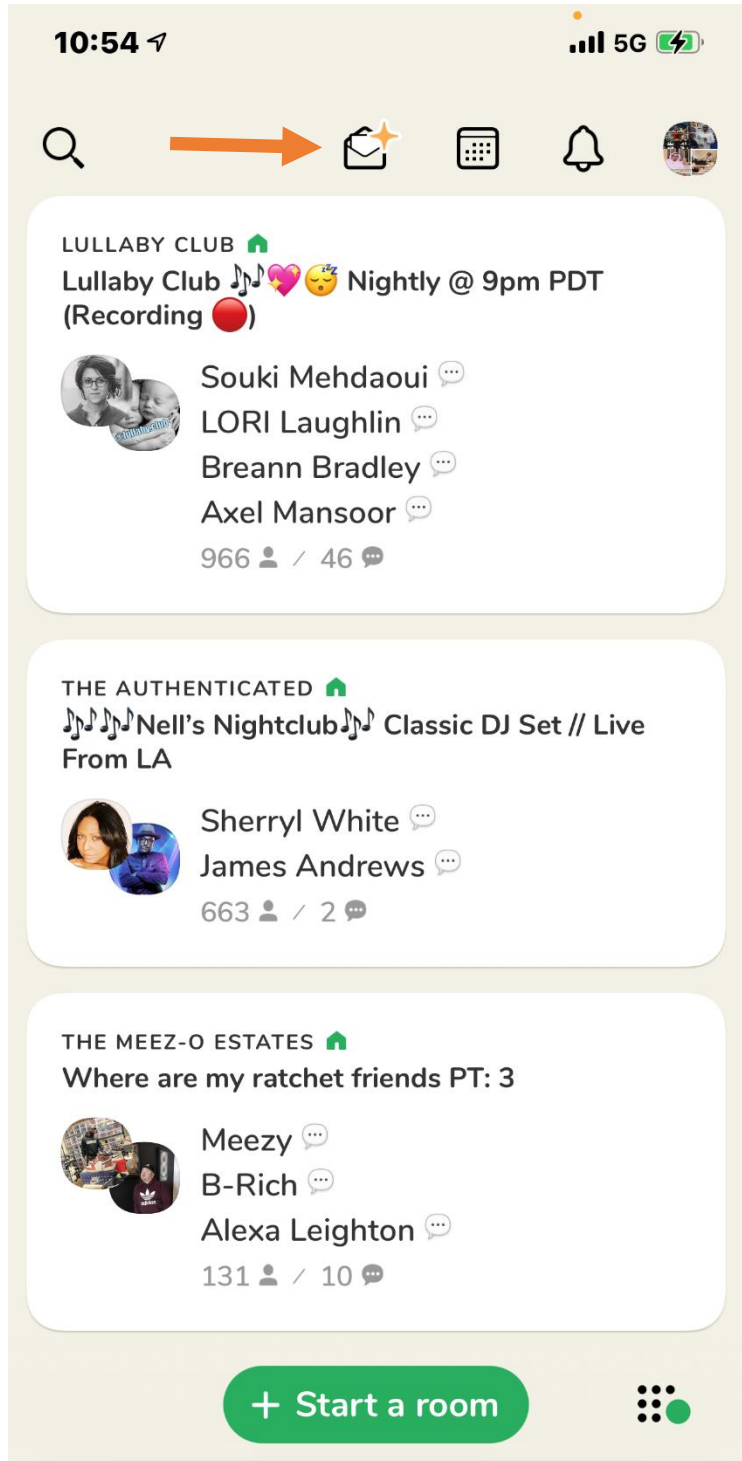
10:54 5G

LULLABY CLUB
Lullaby Club 🎶💖😴 Nightly @ 9pm PDT (Recording 🔴)

Souki Mehdaoui
LORI Laughlin
Breann Bradley
Axel Mansoor
966 / 46

THE AUTHENTICATED
🎶🎶Nell's Nightclub🎶 Classic DJ Set // Live From LA

Sherryl White
James Andrews
663 / 2

THE MEEZ-O ESTATES
Where are my ratchet friends PT: 3

Meezy
B-Rich
Alexa Leighton
131 / 10

+ Start a room